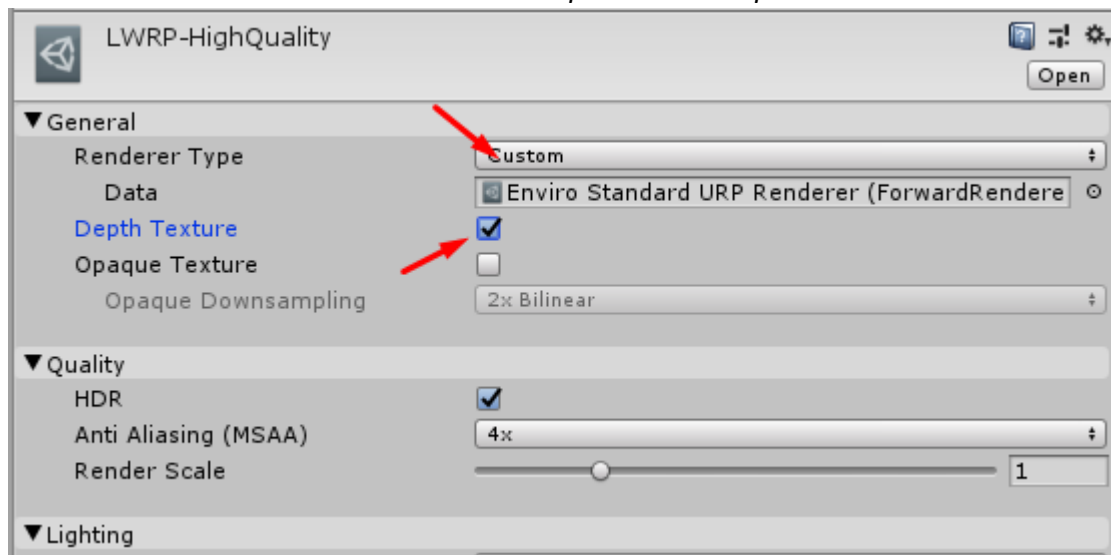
LWRP-HighQuality

Open

▼General

Renderer Type

Custom

Data

Enviro Standard URP Renderer (ForwardRendere

Depth Texture

Opaque Texture

Opaque Downsampling

2x Bilinear

▼Quality

HDR

Anti Aliasing (MSAA)

4x

Render Scale

1

▼Lighting